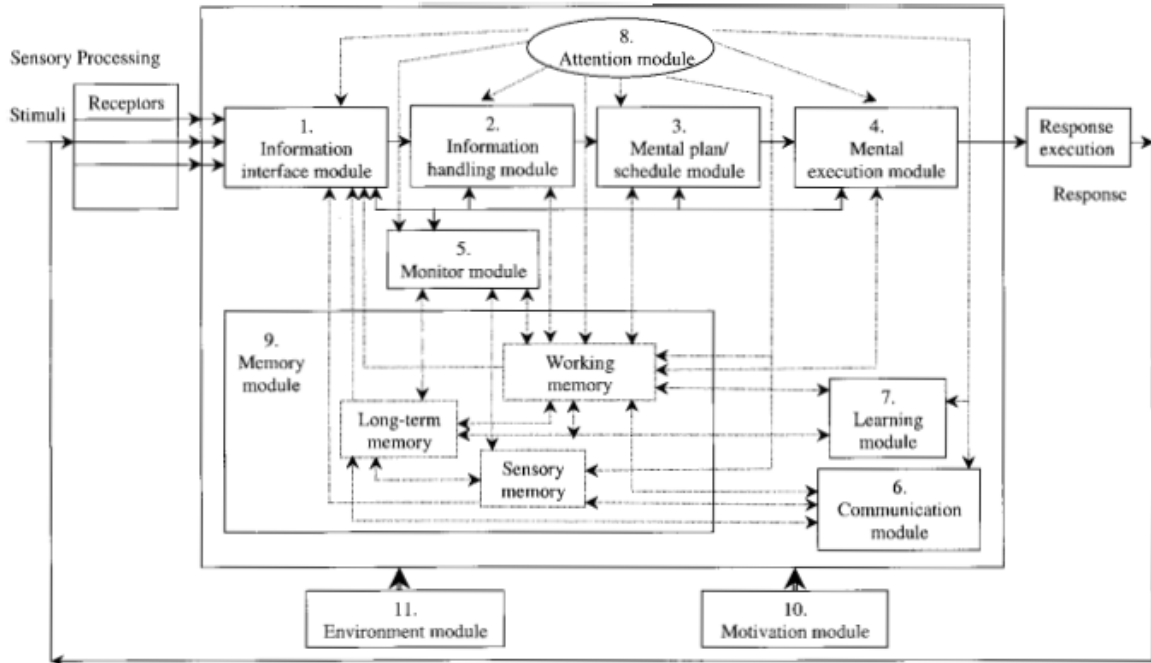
Sensory Processing

8.
Attention module

Stimuli

Receptors

1.
Information interface module

2.
Information handling module

3.
Mental plan/ schedule module

4.
Mental execution module

Response execution

Response

5.
Monitor module

9.
Memory module

Working memory

7.
Learning module

Long-term memory

Sensory memory

6.
Communication module

11.
Environment module

10.
Motivation module